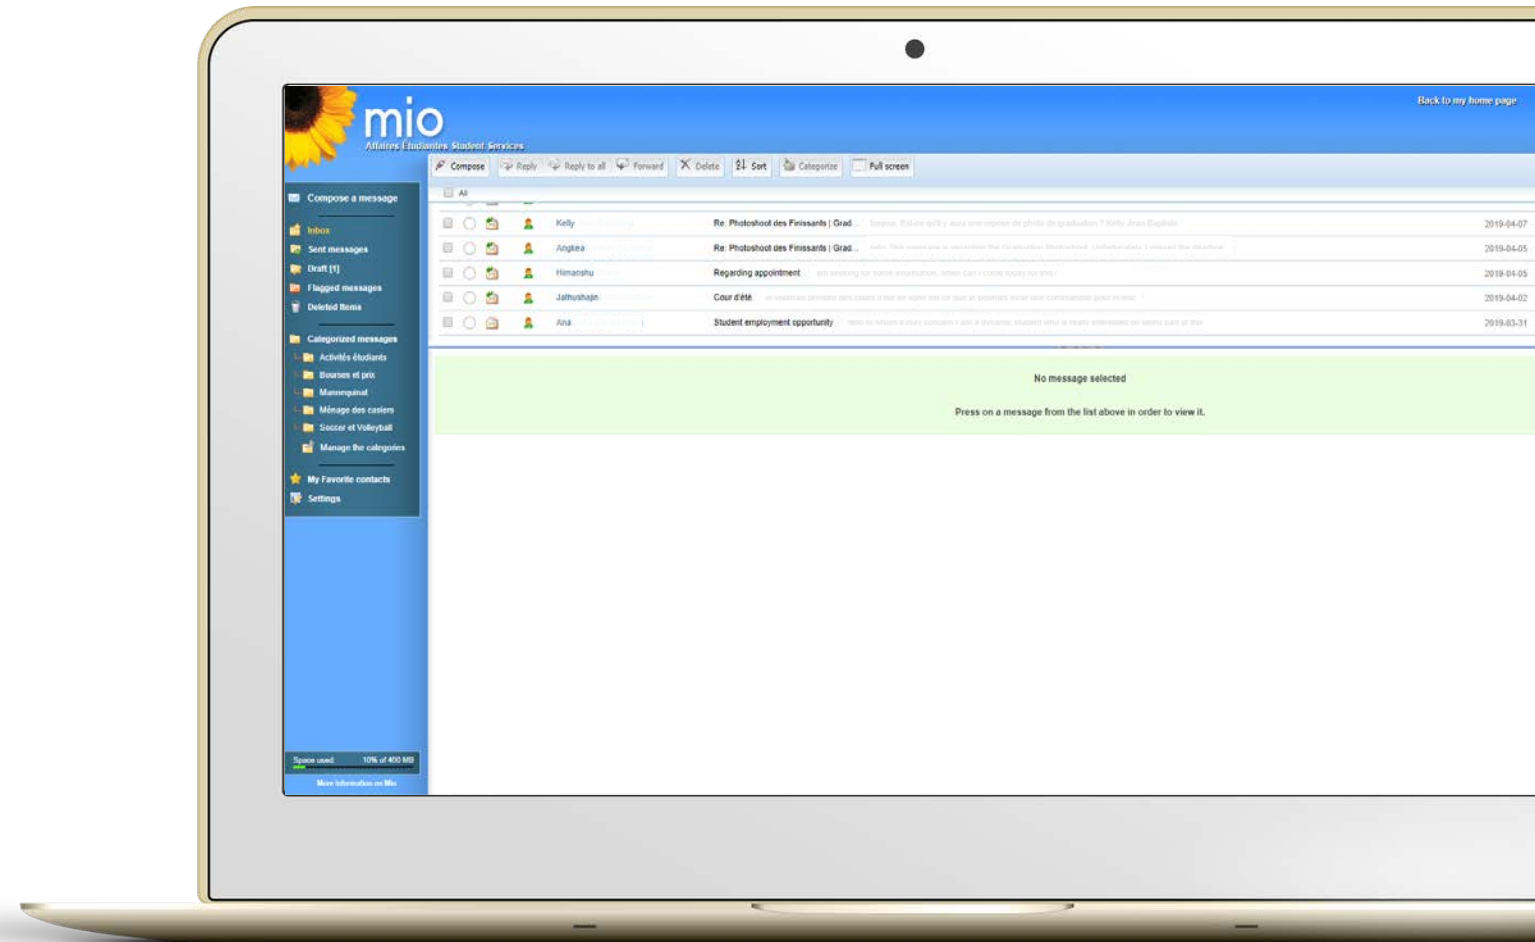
mio
Affaires Étudiantes Student Services

Back to my home page

Compose Reply Reply to all Forward Delete Sort Categorize Full screen

Compose a message
Inbox
Sent messages
Draft [1]
Flagged messages
Deleted Items
Categorized messages
Activités étudiants
Bourses et prix
Mannequinat
Ménage des casiers
Soccer et Volleyball
Manage the categories
My Favorite contacts
Settings

All

| | | | | | |
|---|---|---|---|---|---|
| Kelly | Re: Photoshoot des Finissants \| Grad... | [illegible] | 2019-04-07 |
| Angkea | Re: Photoshoot des Finissants \| Grad... | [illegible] | 2019-04-05 |
| Himanshu | Regarding appointment | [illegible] | 2019-04-05 |
| Jathushajn | Cour d'été | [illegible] | 2019-04-02 |
| Ana | Student employment opportunity | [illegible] | 2019-03-31 |

No message selected

Press on a message from the list above in order to view it.

Space used: 10% of 400 MB
More information on Mio